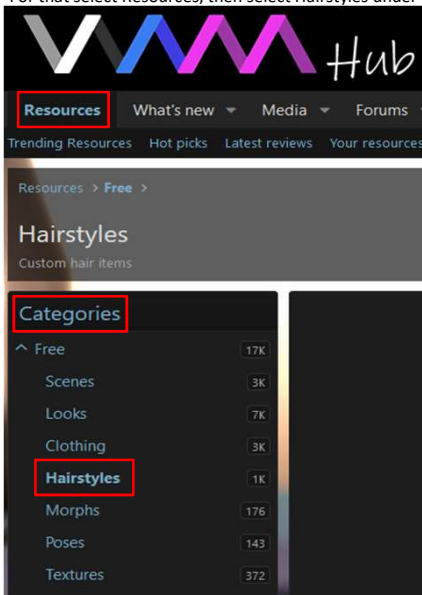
For that select Resources, then select Hairstyles under

VAM Hub

Resources What's new Media Forums

Trending Resources Hot picks Latest reviews Your resources

Resources > Free >

Hairstyles

Custom hair items

Categories

Free 17K

Scenes 3K

Looks 7K

Clothing 3K

Hairstyles 1K

Morphs 176

Poses 143

Textures 372